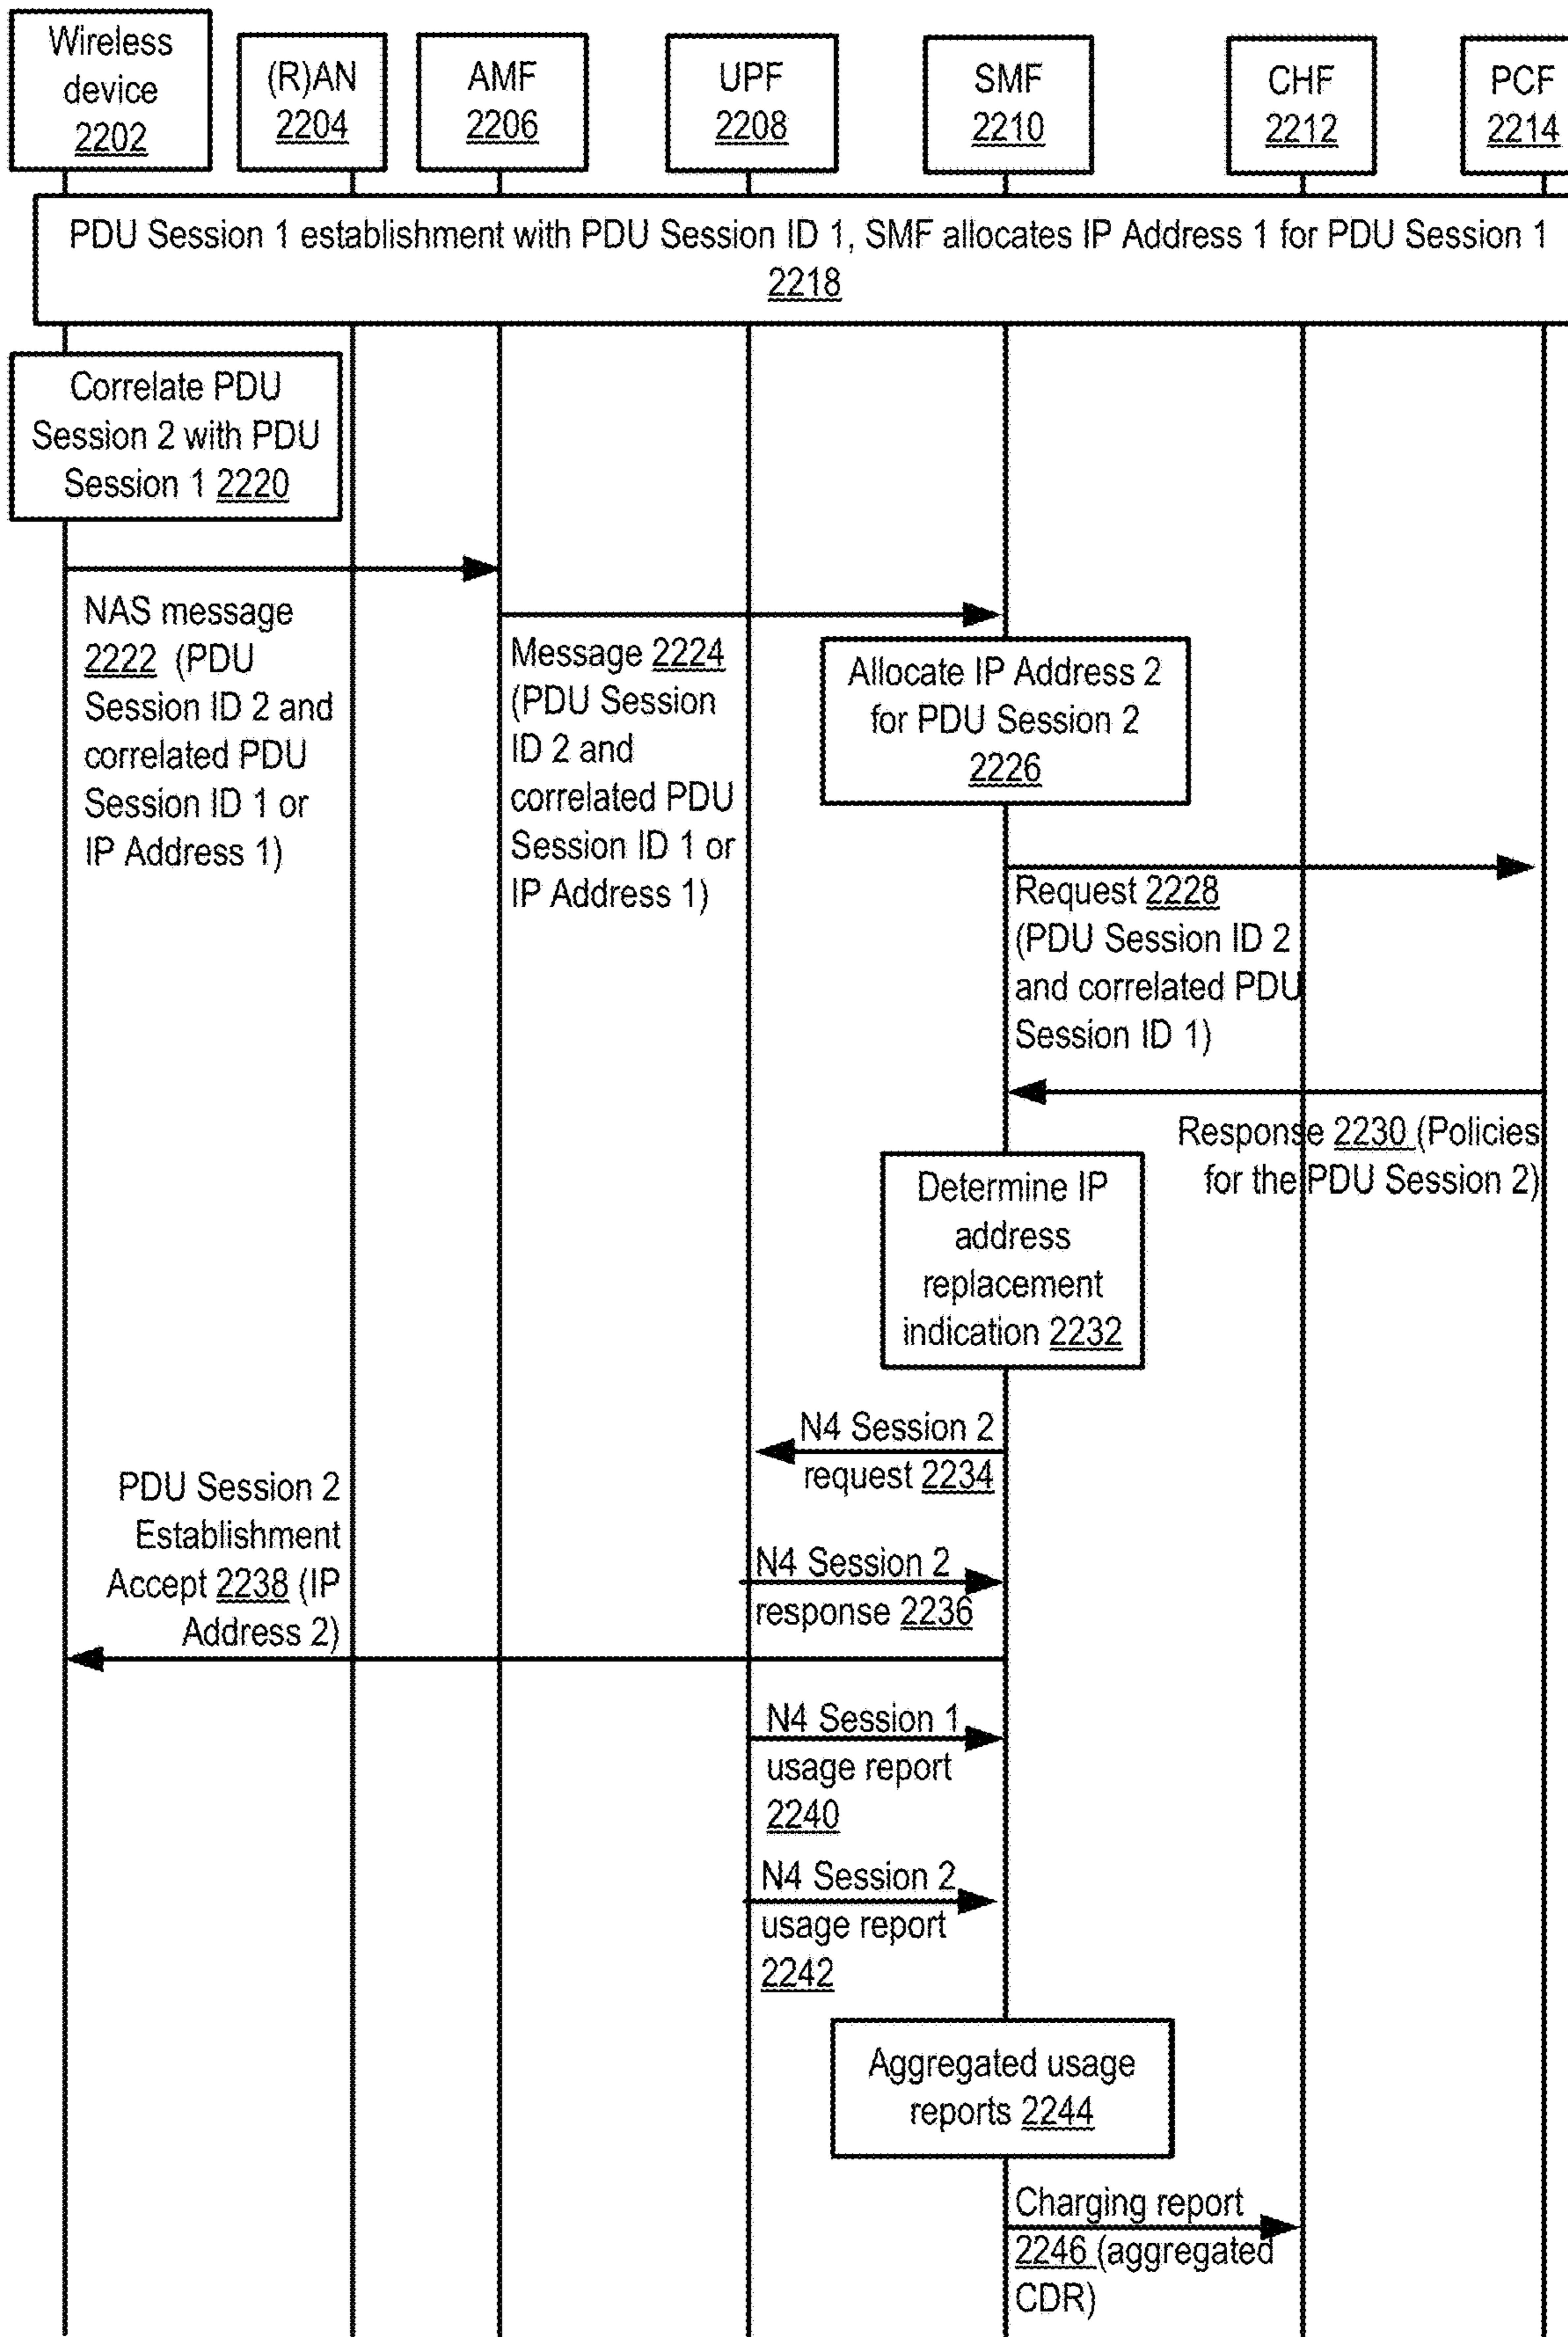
Wireless device 2202

(R)AN 2204

AMF 2206

UPF 2208

SMF 2210

CHF 2212

PCF 2214

PDU Session 1 establishment with PDU Session ID 1, SMF allocates IP Address 1 for PDU Session 1 2218

Correlate PDU Session 2 with PDU Session 1 2220

NAS message 2222 (PDU Session ID 2 and correlated PDU Session ID 1 or IP Address 1)

Message 2224 (PDU Session ID 2 and correlated PDU Session ID 1 or IP Address 1)

Allocate IP Address 2 for PDU Session 2 2226

Request 2228 (PDU Session ID 2 and correlated PDU Session ID 1)

Response 2230 (Policies for the PDU Session 2)

Determine IP address replacement indication 2232

N4 Session 2 request 2234

PDU Session 2 Establishment Accept 2238 (IP Address 2)

N4 Session 2 response 2236

N4 Session 1 usage report 2240

N4 Session 2 usage report 2242

Aggregated usage reports 2244

Charging report 2246 (aggregated CDR)